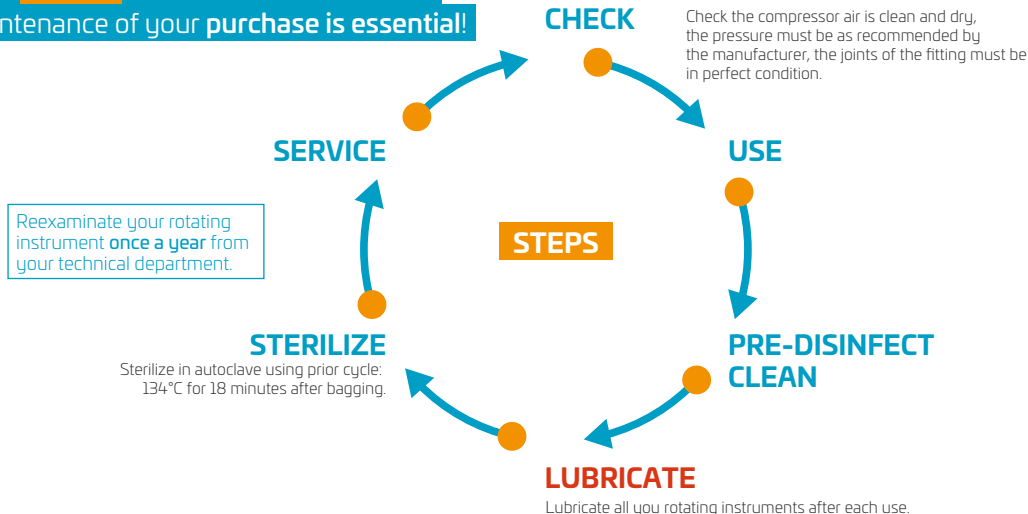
ntenance of your purchase is essential!

CHECK

Check the compressor air is clean and dry, the pressure must be as recommended by the manufacturer, the joints of the fitting must be in perfect condition.

SERVICE

USE

Reexaminate your rotating instrument once a year from your technical department.

STEPS

STERILIZE

Sterilize in autoclave using prior cycle: 134°C for 18 minutes after bagging.

PRE-DISINFECT CLEAN

LUBRICATE

Lubricate all you rotating instruments after each use.